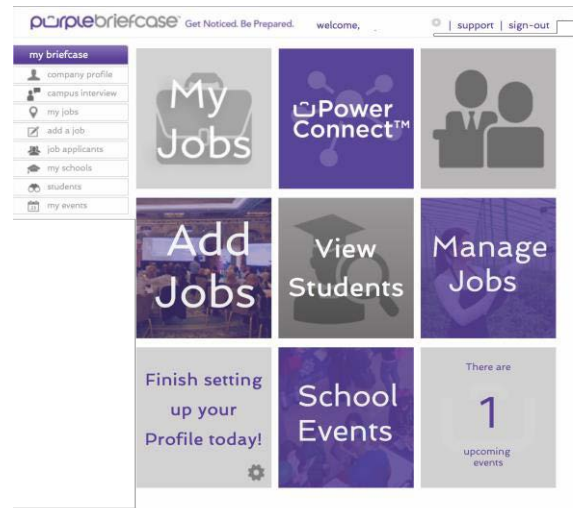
purplebriefcase Get Noticed. Be Prepared. welcome, | support | sign-out

my briefcase
company profile
campus interview
my jobs
add a job
job applicants
my schools
students
my events

My Jobs

Power Connect™

Add Jobs

View Students

Manage Jobs

Finish setting up your Profile today!

School Events

There are
1
upcoming events